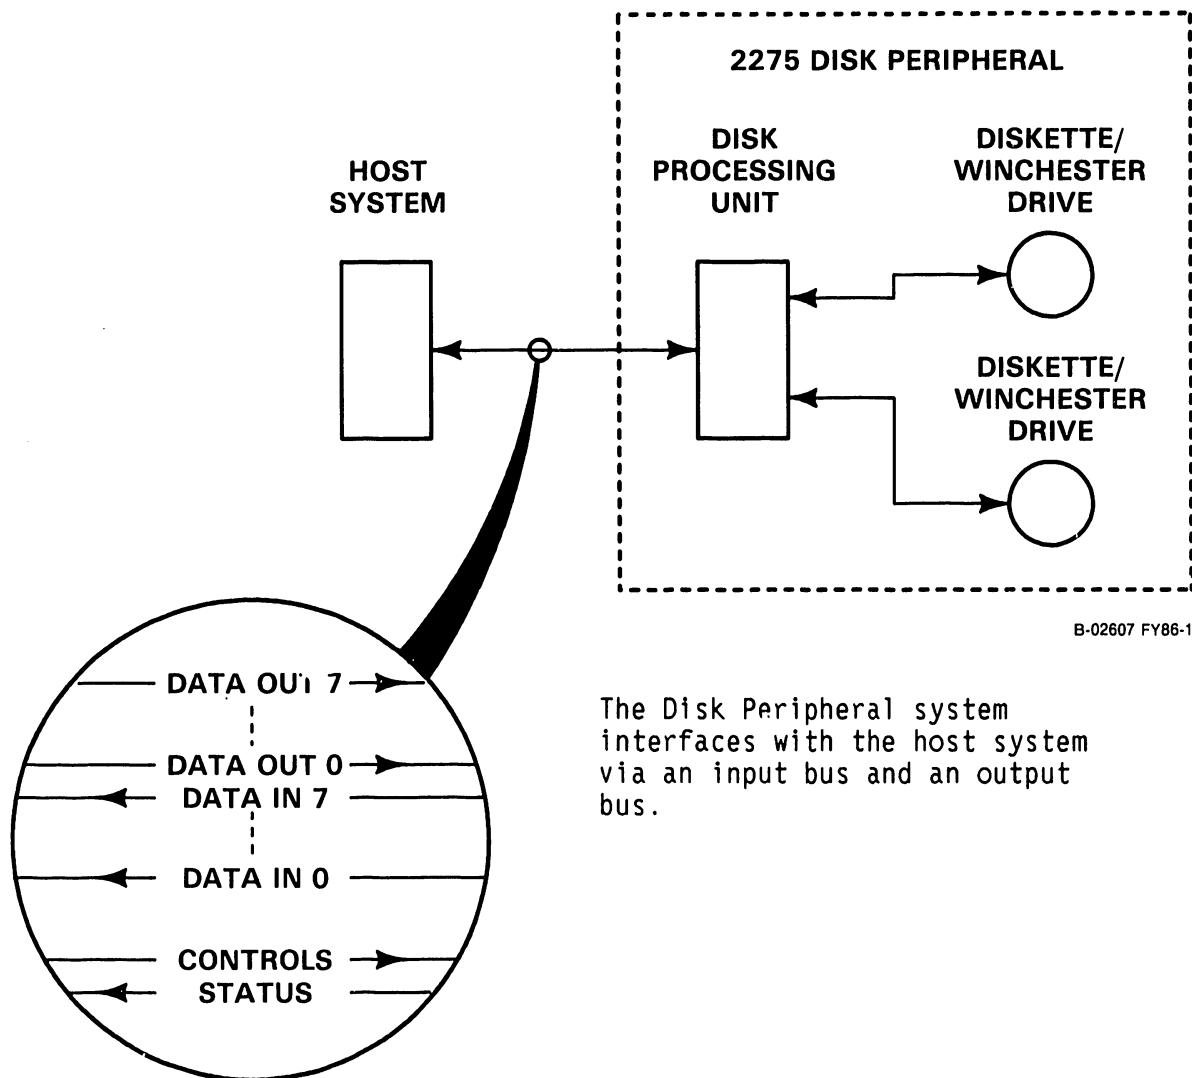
2275 DISK PERIPHERAL

HOST SYSTEM

DISK PROCESSING UNIT

DISKETTE/ WINCHESTER DRIVE

DISKETTE/ WINCHESTER DRIVE

B-02607 FY86-1

DATA OUT 7

DATA OUT 0

DATA IN 7

DATA IN 0

CONTROLS

STATUS

The Disk Peripheral system interfaces with the host system via an input bus and an output bus.